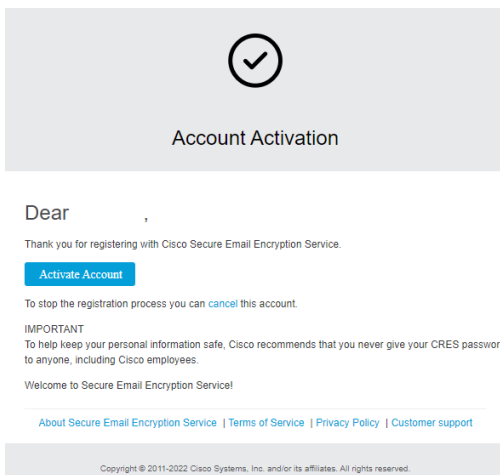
Account Activation

Dear ,

Thank you for registering with Cisco Secure Email Encryption Service.

Activate Account

To stop the registration process you can cancel this account.

IMPORTANT
To help keep your personal information safe, Cisco recommends that you never give your CRES passwor to anyone, including Cisco employees.

Welcome to Secure Email Encryption Service!

About Secure Email Encryption Service | Terms of Service | Privacy Policy | Customer support

Copyright © 2011-2022 Cisco Systems, Inc. and/or its affiliates. All rights reserved.